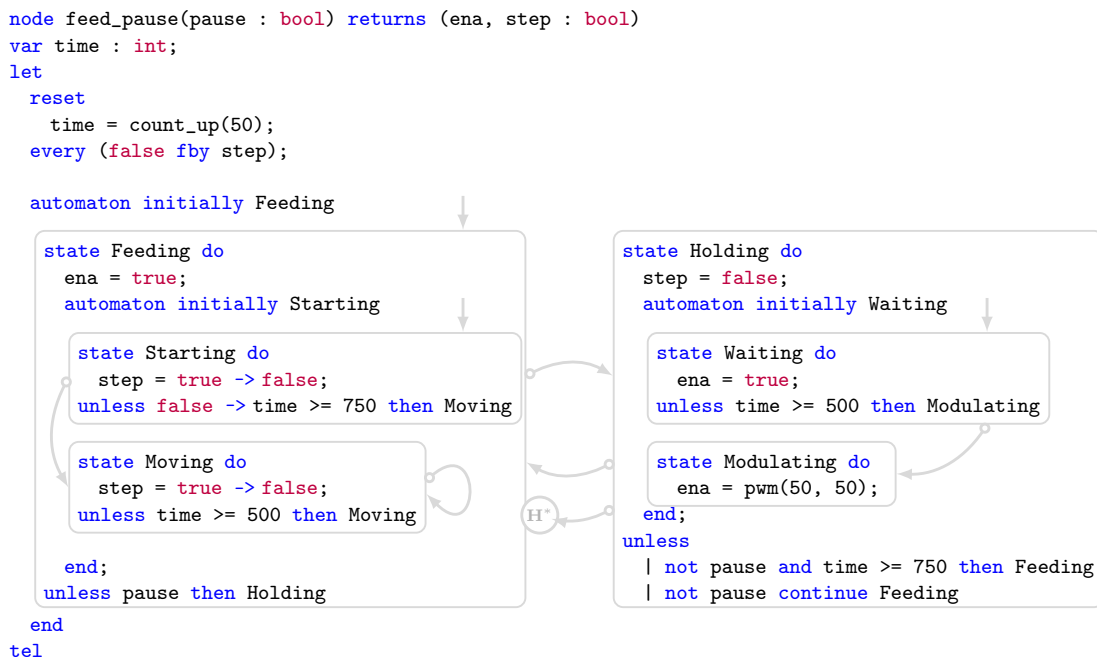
node feed_pause(pause : bool) returns (ena, step : bool)
var time : int;
let
  reset
    time = count_up(50);
  every (false fby step);

  automaton initially Feeding

    state Feeding do
      ena = true;
      automaton initially Starting

        state Starting do
          step = true -> false;
        unless false -> time >= 750 then Moving

        state Moving do
          step = true -> false;
        unless time >= 500 then Moving

      end;
    unless pause then Holding

    state Holding do
      step = false;
      automaton initially Waiting

        state Waiting do
          ena = true;
        unless time >= 500 then Modulating

        state Modulating do
          ena = pwm(50, 50);

      end;
    unless
      | not pause and time >= 750 then Feeding
      | not pause continue Feeding

H*
  end
tel